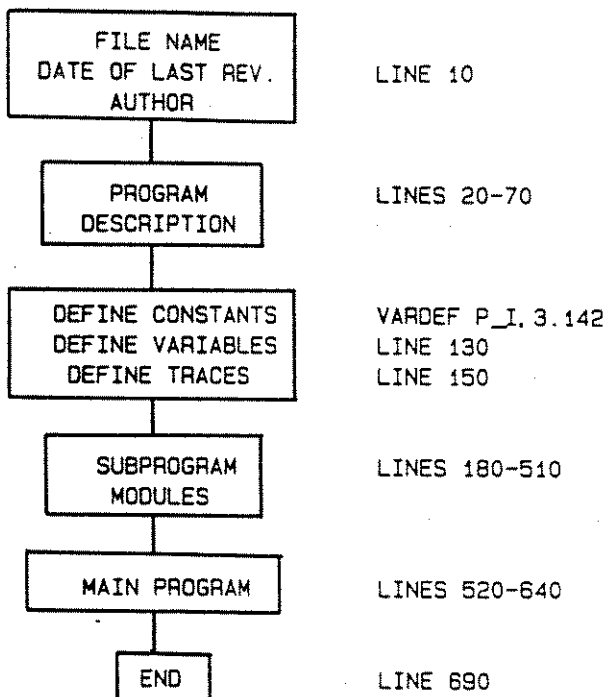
FILE NAME
DATE OF LAST REV.
AUTHOR

LINE 10

PROGRAM
DESCRIPTION

LINES 20-70

DEFINE CONSTANTS
DEFINE VARIABLES
DEFINE TRACES

VARDEF P_I, 3.142
LINE 130
LINE 150

SUBPROGRAM
MODULES

LINES 180-510

MAIN PROGRAM

LINES 520-640

END

LINE 690